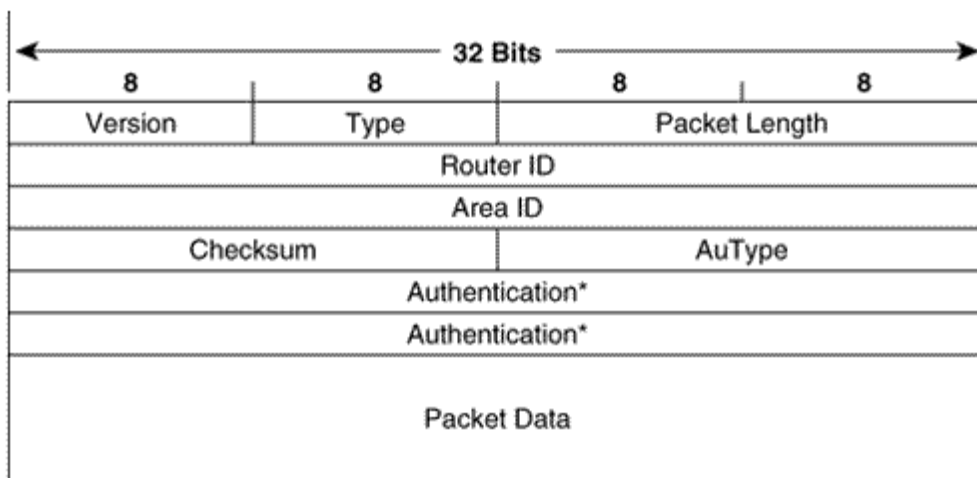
32 Bits

| 8 | 8 | 8 | 8 |
|---|---|---|---|
| Version | Type | Packet Length | |
| Router ID | | | |
| Area ID | | | |
| Checksum | | AuType | |
| Authentication* | | | |
| Authentication* | | | |
| Packet Data | | | |